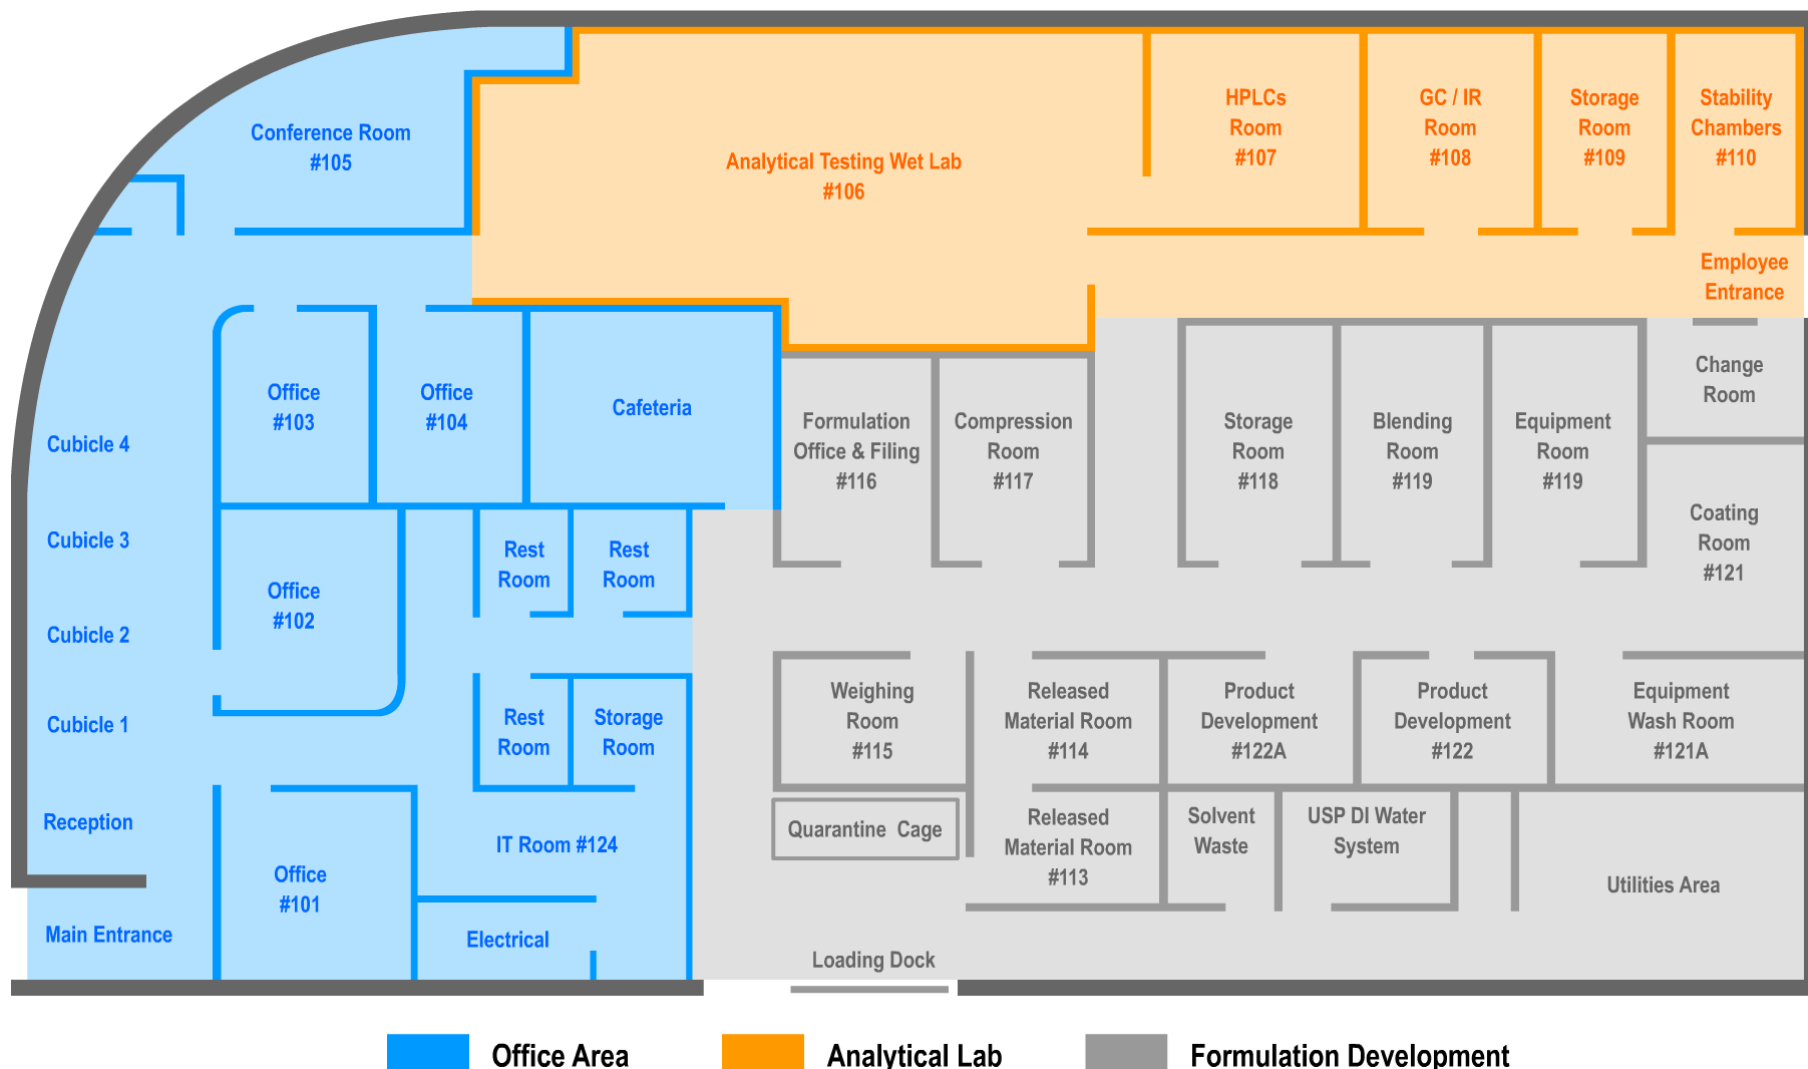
Conference Room
#105

Analytical Testing Wet Lab
#106

HPLCs
Room
#107

GC / IR
Room
#108

Storage
Room
#109

Stability
Chambers
#110

Employee
Entrance

Office
#103

Office
#104

Cafeteria

Formulation
Office & Filing
#116

Compression
Room
#117

Storage
Room
#118

Blending
Room
#119

Equipment
Room
#119

Change
Room

Cubicle 4

Cubicle 3

Coating
Room
#121

Rest
Room

Rest
Room

Office
#102

Cubicle 2

Weighing
Room
#115

Released
Material Room
#114

Product
Development
#122A

Product
Development
#122

Equipment
Wash Room
#121A

Rest
Room

Storage
Room

Cubicle 1

Quarantine Cage

Released
Material Room
#113

Solvent
Waste

USP DI Water
System

Reception

IT Room #124

Utilities Area

Office
#101

Main Entrance

Electrical

Loading Dock

Office Area

Analytical Lab

Formulation Development